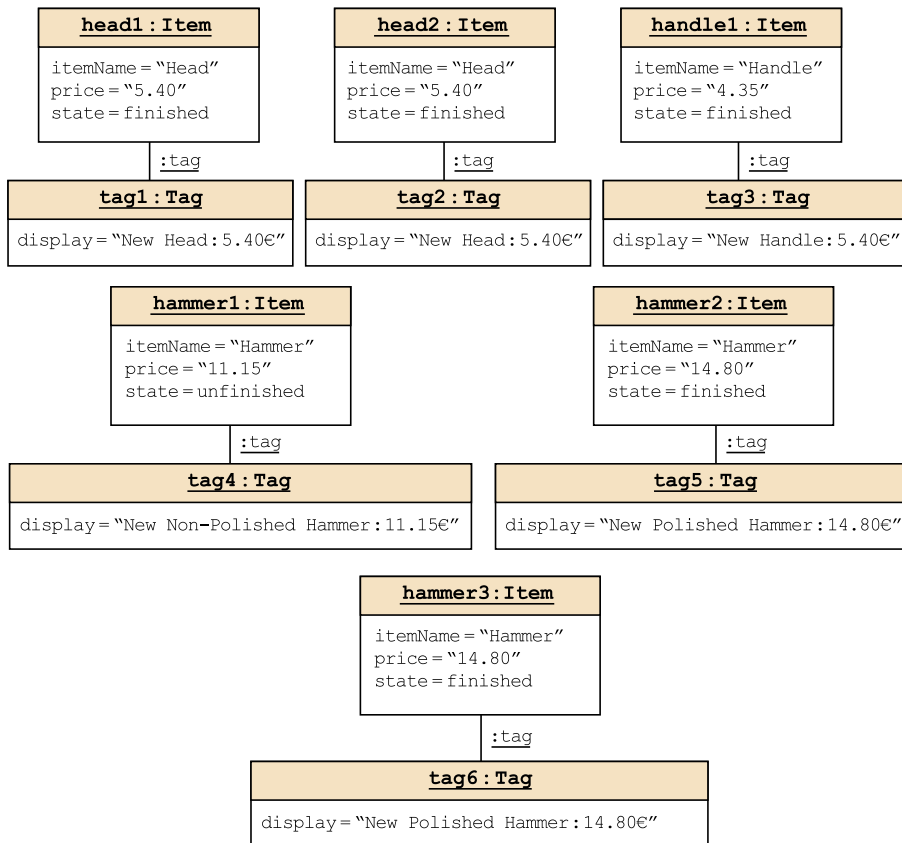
head1 : Item
itemName = “Head”
price = “5.40”
state = finished

:tag

tag1 : Tag
display = “New Head: 5.40€”

head2 : Item
itemName = “Head”
price = “5.40”
state = finished

:tag

tag2 : Tag
display = “New Head: 5.40€”

handle1 : Item
itemName = “Handle”
price = “4.35”
state = finished

:tag

tag3 : Tag
display = “New Handle: 5.40€”

hammer1 : Item
itemName = “Hammer”
price = “11.15”
state = unfinished

:tag

tag4 : Tag
display = “New Non-Polished Hammer: 11.15€”

hammer2 : Item
itemName = “Hammer”
price = “14.80”
state = finished

:tag

tag5 : Tag
display = “New Polished Hammer: 14.80€”

hammer3 : Item
itemName = “Hammer”
price = “14.80”
state = finished

:tag

tag6 : Tag
display = “New Polished Hammer: 14.80€”